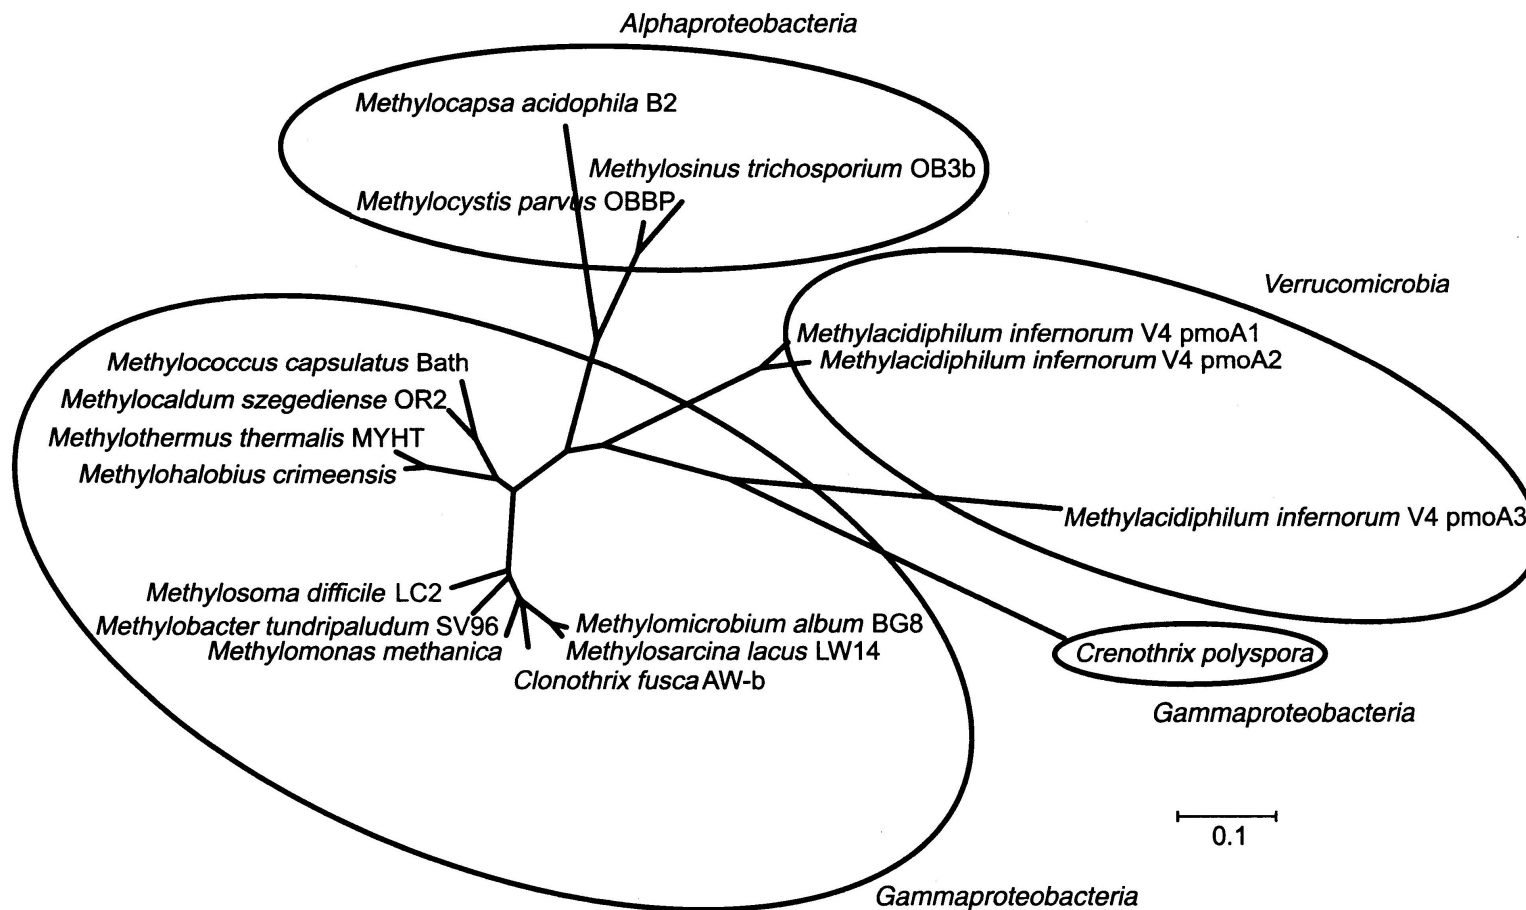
Alphaproteobacteria

Methylocapsa acidophila B2

Methylosinus trichosporium OB3b

Methylocystis parvus OBBP

Verrucomicrobia

Methylacidiphilum infernorum V4 pmoA1

Methylacidiphilum infernorum V4 pmoA2

Methylococcus capsulatus Bath

Methylocaldum szegediense OR2

Methylothermus thermalis MYHT

Methylohalobius crimeensis

Methylacidiphilum infernorum V4 pmoA3

Methylosoma difficile LC2

Methylobacter tundripaludum SV96

Methylomonas methanica

Methylomicrobium album BG8

Methylosarcina lacus LW14

Clonothrix fusca AW-b

Crenothrix polyspora

Gammaproteobacteria

0.1

Gammaproteobacteria